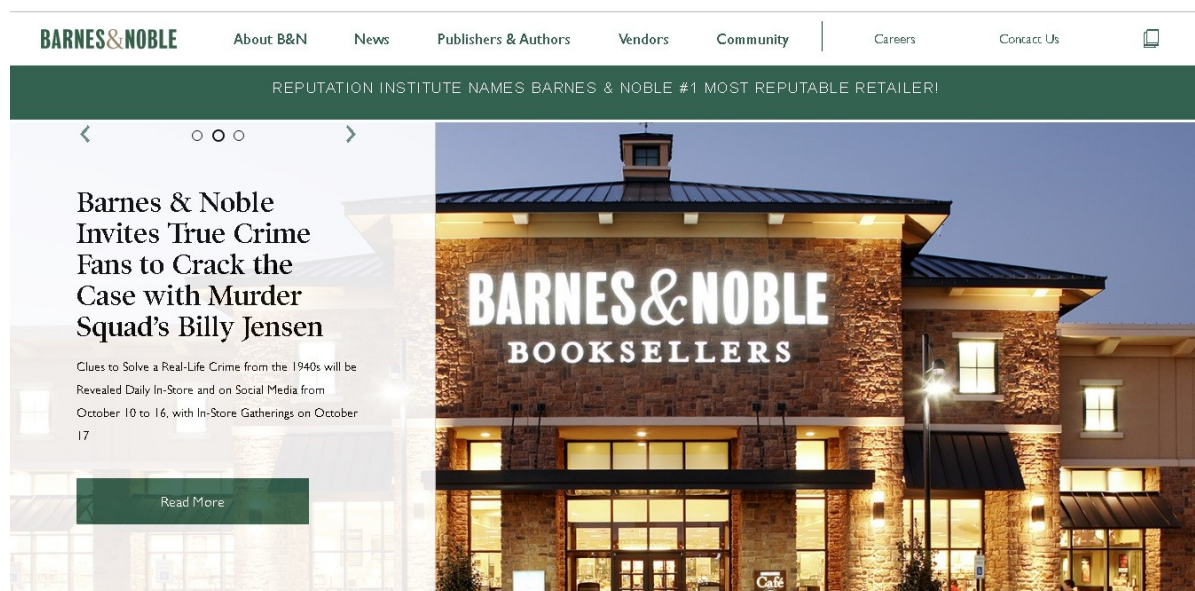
BARNES&NOBLE About B&N News Publishers & Authors Vendors Community Careers Contact Us

REPUTATION INSTITUTE NAMES BARNES & NOBLE #1 MOST REPUTABLE RETAILER!

Barnes & Noble Invites True Crime Fans to Crack the Case with Murder Squad's Billy Jensen

Clues to Solve a Real-Life Crime from the 1940s will be Revealed Daily In-Store and on Social Media from October 10 to 16, with In-Store Gatherings on October 17

Read More

BARNES&NOBLE
BOOKSELLERS

Café